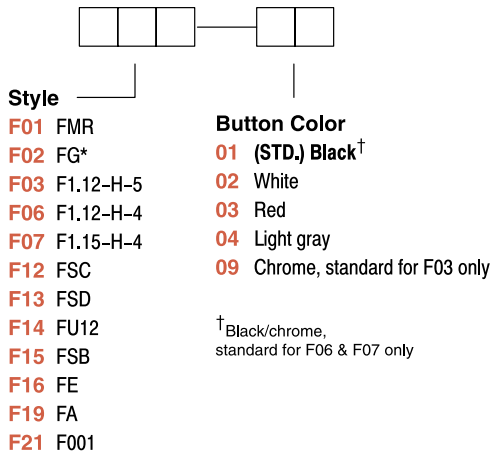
Style

F01 FMR
F02 FG*
F03 F1.12–H–5
F06 F1.12–H–4
F07 F1.15–H–4
F12 FSC
F13 FSD
F14 FU12
F15 FSB
F16 FE
F19 FA
F21 F001

Button Color

01 (STD.) Black†
02 White
03 Red
04 Light gray
09 Chrome, standard for F03 only

†Black/chrome, standard for F06 & F07 only